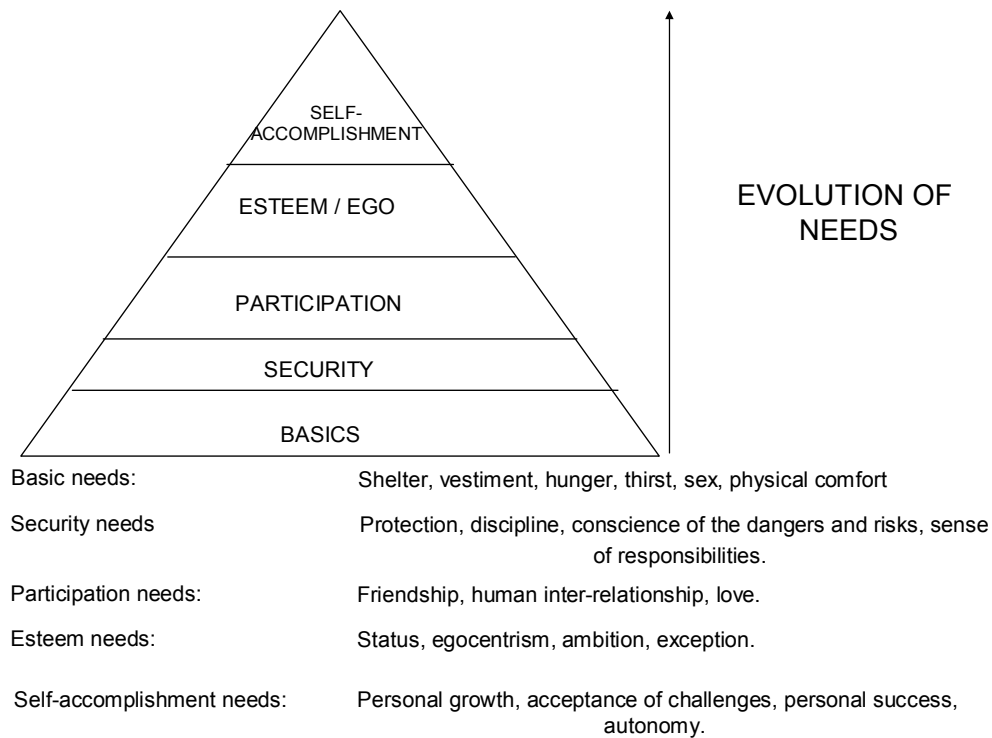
SELF-ACCOMPLISHMENT

ESTEEM / EGO

PARTICIPATION

SECURITY

BASICS

EVOLUTION OF NEEDS

| | |
|---|---|
| Basic needs: | Shelter, vestiment, hunger, thirst, sex, physical comfort |
| Security needs | Protection, discipline, conscience of the dangers and risks, sense of responsibilities. |
| Participation needs: | Friendship, human inter-relationship, love. |
| Esteem needs: | Status, egocentrism, ambition, exception. |
| Self-accomplishment needs: | Personal growth, acceptance of challenges, personal success, autonomy. |